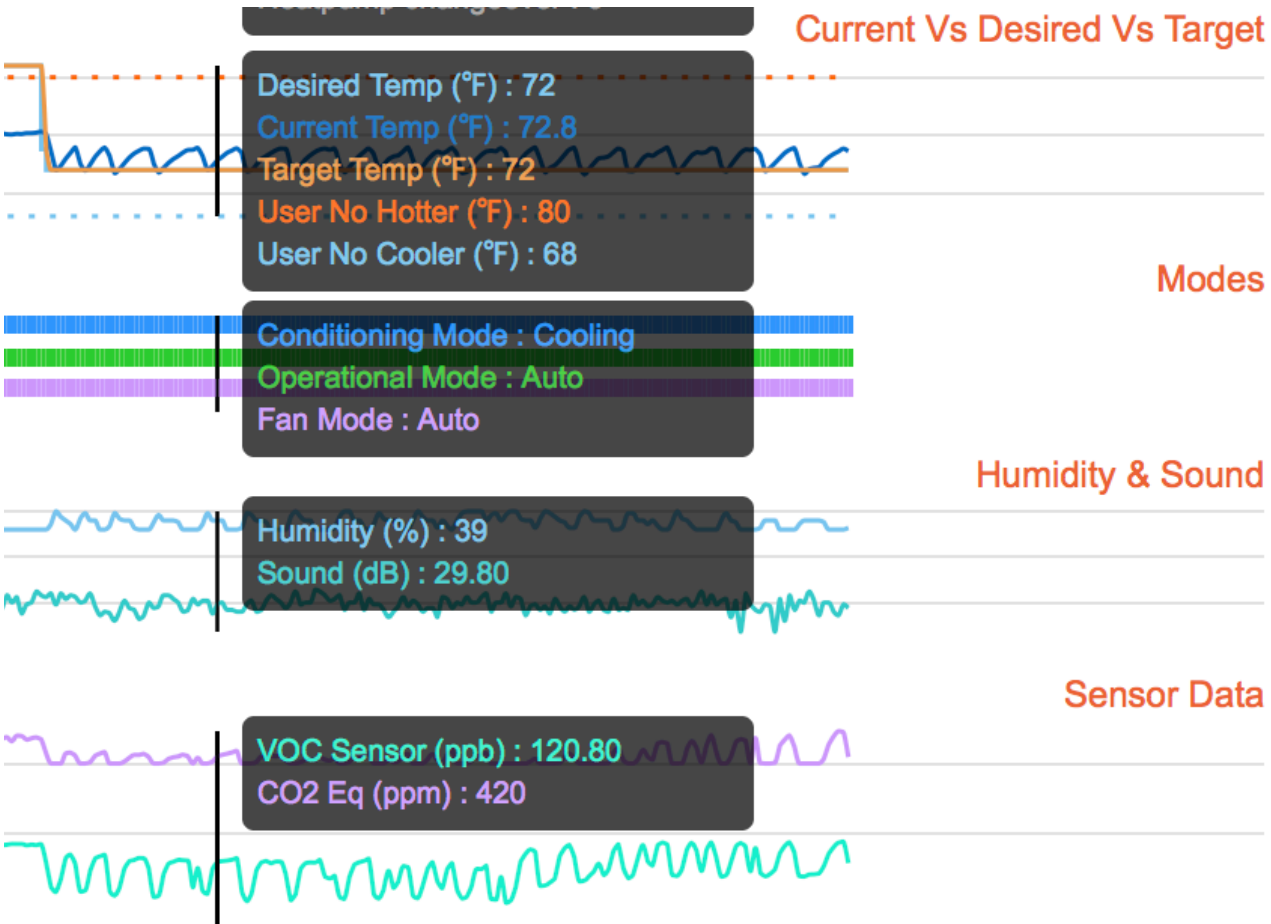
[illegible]

Current Vs Desired Vs Target

Desired Temp (°F) : 72
Current Temp (°F) : 72.8
Target Temp (°F) : 72
User No Hotter (°F) : 80
User No Cooler (°F) : 68

Modes

Conditioning Mode : Cooling
Operational Mode : Auto
Fan Mode : Auto

Humidity & Sound

Humidity (%) : 39
Sound (dB) : 29.80

Sensor Data

VOC Sensor (ppb) : 120.80
CO2 Eq (ppm) : 420